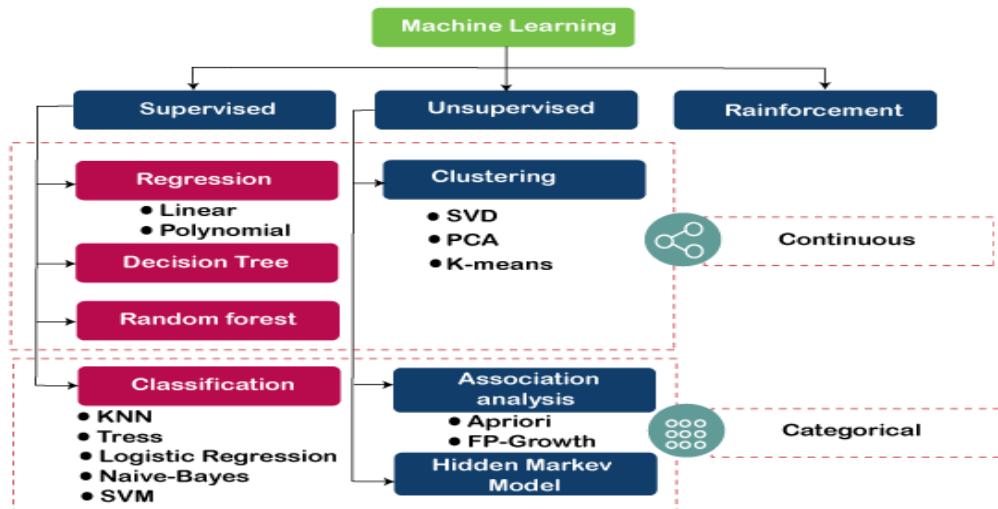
Machine Learning

Supervised

Unsupervised

Rainforcement

Regression

- Linear
- Polynomial

Decision Tree

Random forest

Clustering

- SVD
- PCA
- K-means

Continuous

Classification

- KNN
- Tress
- Logistic Regression
- Naive-Bayes
- SVM

Association analysis

- Apriori
- FP-Growth

Hidden Markev Model

Categorical